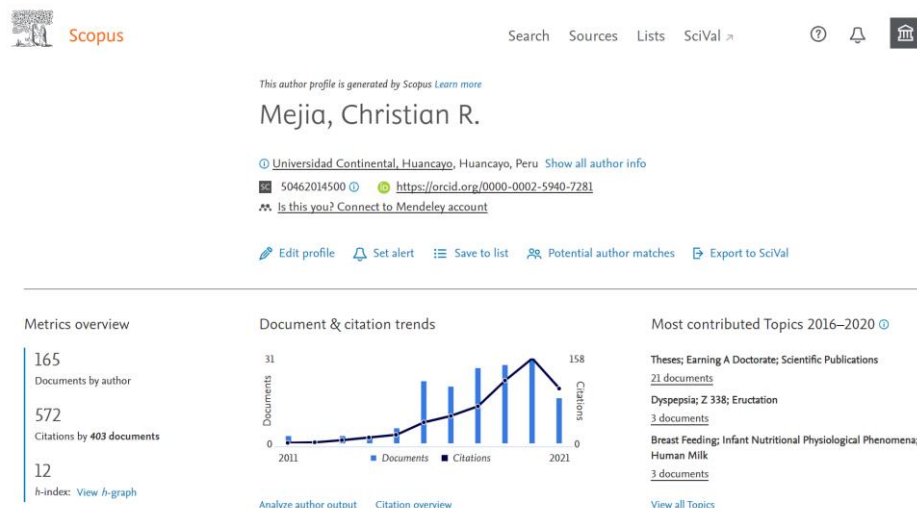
Scopus

Search Sources Lists SciVal ↗

This author profile is generated by Scopus Learn more

Mejia, Christian R.

Universidad Continental, Huancayo, Huancayo, Peru Show all author info

50462014500 https://orcid.org/0000-0002-5940-7281

Is this you? Connect to Mendeley account

Edit profile Set alert Save to list Potential author matches Export to SciVal

Metrics overview

165
Documents by author

572
Citations by 403 documents

12
h-index: View h-graph

Document & citation trends

31 Documents 0 2011 2021 158 Citations 0

Documents Citations

Analyze author output Citation overview

Most contributed Topics 2016–2020

Theses; Earning A Doctorate; Scientific Publications
21 documents

Dyspepsia; Z 338; Eructation
3 documents

Breast Feeding; Infant Nutritional Physiological Phenomena; Human Milk
3 documents

View all Topics